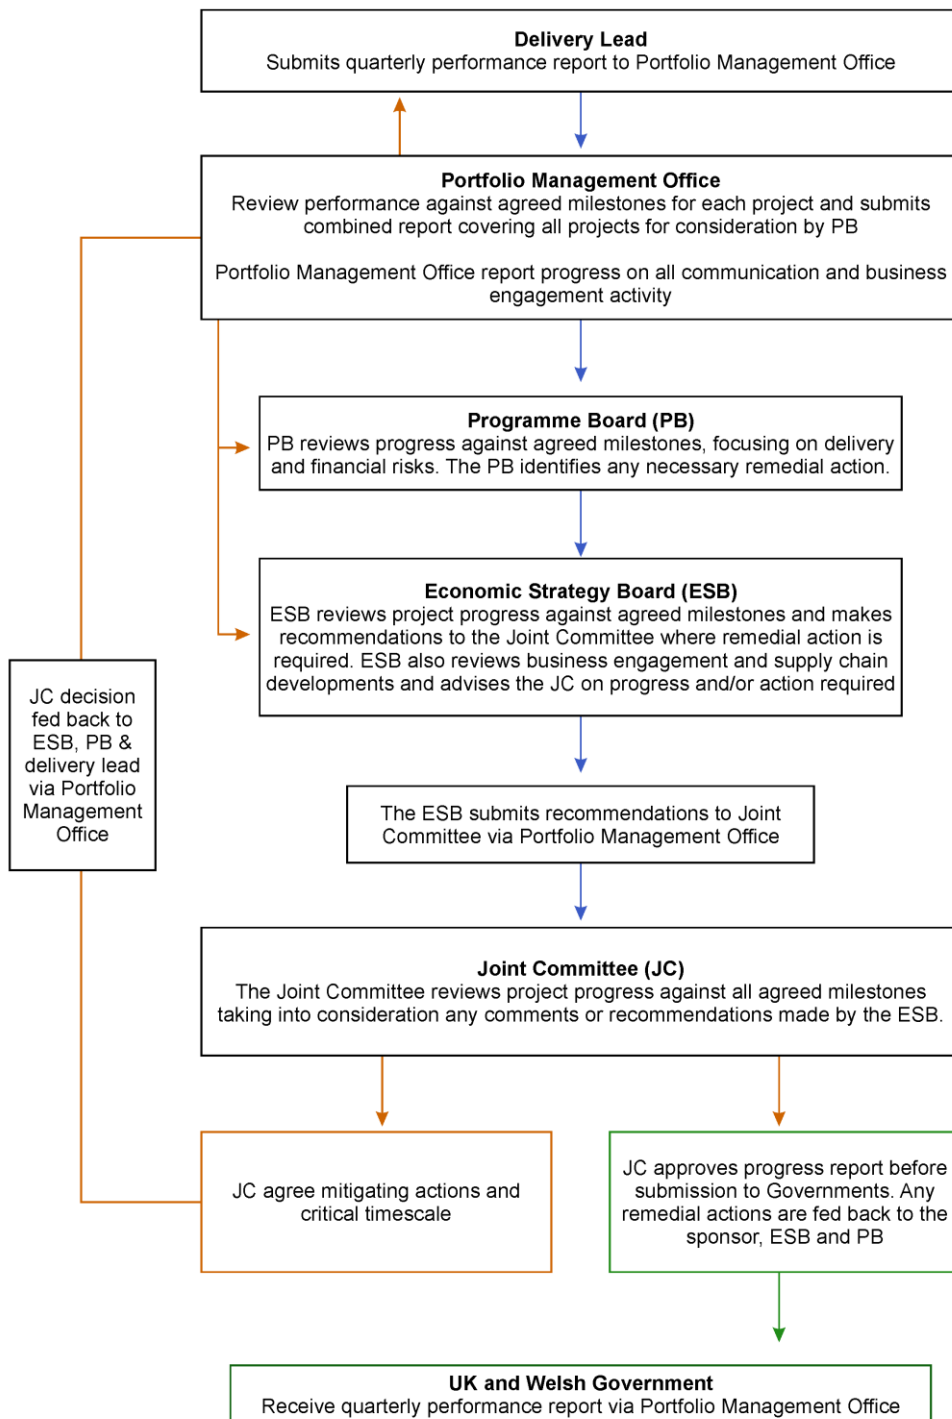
**Delivery Lead**
Submits quarterly performance report to Portfolio Management Office

**Portfolio Management Office**
Review performance against agreed milestones for each project and submits combined report covering all projects for consideration by PB

Portfolio Management Office report progress on all communication and business engagement activity

**Programme Board (PB)**
PB reviews progress against agreed milestones, focusing on delivery and financial risks. The PB identifies any necessary remedial action.

**Economic Strategy Board (ESB)**
ESB reviews project progress against agreed milestones and makes recommendations to the Joint Committee where remedial action is required. ESB also reviews business engagement and supply chain developments and advises the JC on progress and/or action required

JC decision fed back to ESB, PB & delivery lead via Portfolio Management Office

The ESB submits recommendations to Joint Committee via Portfolio Management Office

**Joint Committee (JC)**
The Joint Committee reviews project progress against all agreed milestones taking into consideration any comments or recommendations made by the ESB.

JC agree mitigating actions and critical timescale

JC approves progress report before submission to Governments. Any remedial actions are fed back to the sponsor, ESB and PB

**UK and Welsh Government**
Receive quarterly performance report via Portfolio Management Office